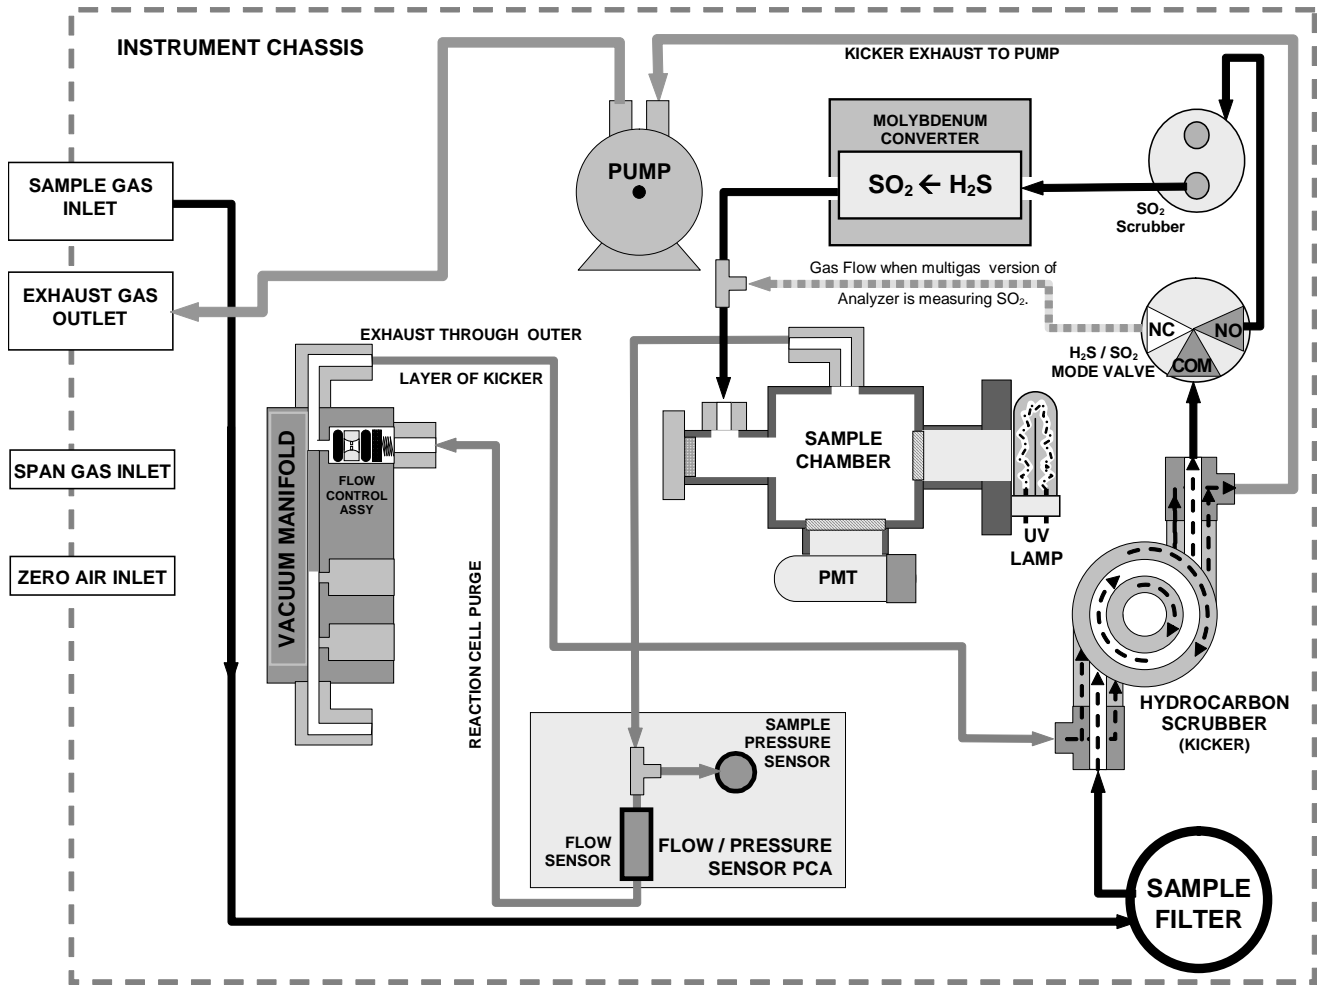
INSTRUMENT CHASSIS

KICKER EXHAUST TO PUMP

PUMP

MOLYBDENUM CONVERTER

$SO_2 \leftarrow H_2S$

$SO_2$ Scrubber

SAMPLE GAS INLET

EXHAUST GAS OUTLET

Gas Flow when multigas version of Analyzer is measuring $SO_2$.

NC

NO

COM

$H_2S$ / $SO_2$ MODE VALVE

EXHAUST THROUGH OUTER LAYER OF KICKER

VACUUM MANIFOLD

FLOW CONTROL ASSY

SAMPLE CHAMBER

UV LAMP

PMT

SPAN GAS INLET

ZERO AIR INLET

REACTION CELL PURGE

HYDROCARBON SCRUBBER (KICKER)

SAMPLE PRESSURE SENSOR

FLOW SENSOR

FLOW / PRESSURE SENSOR PCA

SAMPLE FILTER